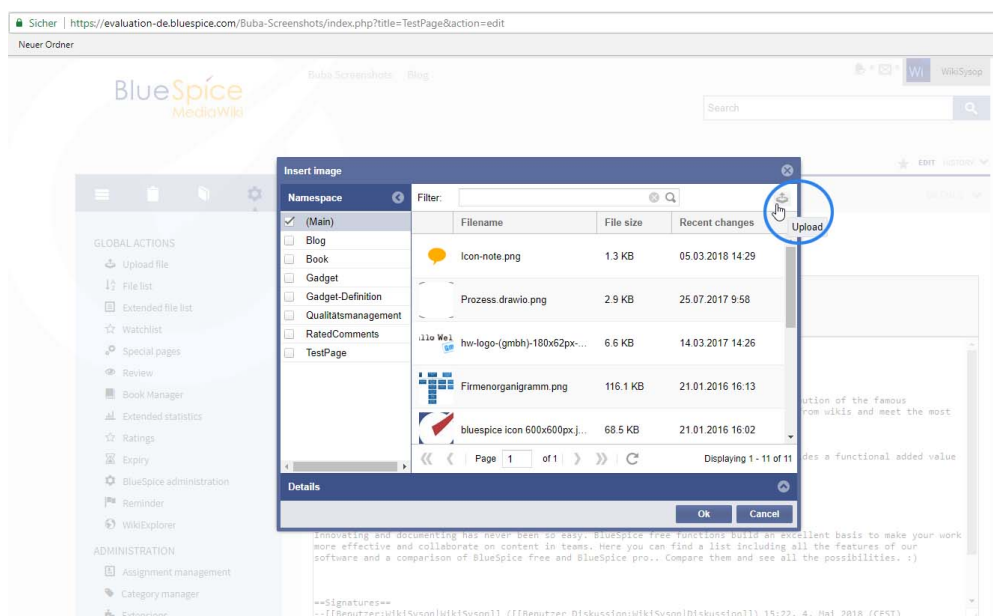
Sicher | https://evaluation-de.bluespice.com/Buba-Screenshots/index.php?title=TestPage&action=edit

Neuer Ordner

BlueSpice MediaWiki

Buba Screenshots Blog

Wi WikiSysop

Search

EDIT HISTORY

GLOBAL ACTIONS

Upload file

File list

Extended file list

Watchlist

Special pages

Review

Book Manager

Extended statistics

Ratings

Expiry

BlueSpice administration

Reminder

WikiExplorer

ADMINISTRATION

Assignment management

Category manager

Extensions

Insert image

Namespace

(Main)

Blog

Book

Gadget

Gadget-Definition

Qualitätsmanagement

RatedComments

TestPage

Filter:

Upload

| Filename | File size | Recent changes |
|---|---|---|
| Icon-note.png | 1.3 KB | 05.03.2018 14:29 |
| Prozess.drawio.png | 2.9 KB | 25.07.2017 9:58 |
| hw-logo-(gmbh)-180x62px-... | 6.6 KB | 14.03.2017 14:26 |
| Firmenorganigramm.png | 116.1 KB | 21.01.2016 16:13 |
| bluespice icon 600x600px.j... | 68.5 KB | 21.01.2016 16:02 |

Page 1 of 1

Displaying 1 - 11 of 11

Details

Ok Cancel

ution of the famous
rom wikis and meet the most

des a functional added value

Innovating and documenting has never been so easy. BlueSpice free functions build an excellent basis to make your work more effective and collaborate on content in teams. Here you can find a list including all the features of our software and a comparison of BlueSpice free and BlueSpice pro.. Compare them and see all the possibilities. :)

==Signatures==
--[[Benutzer:WikiSysop|WikiSysop]] ([[Benutzer Diskussion:WikiSysop|Diskussion]]) 15:22, 4. Mai 2018 (CEST)